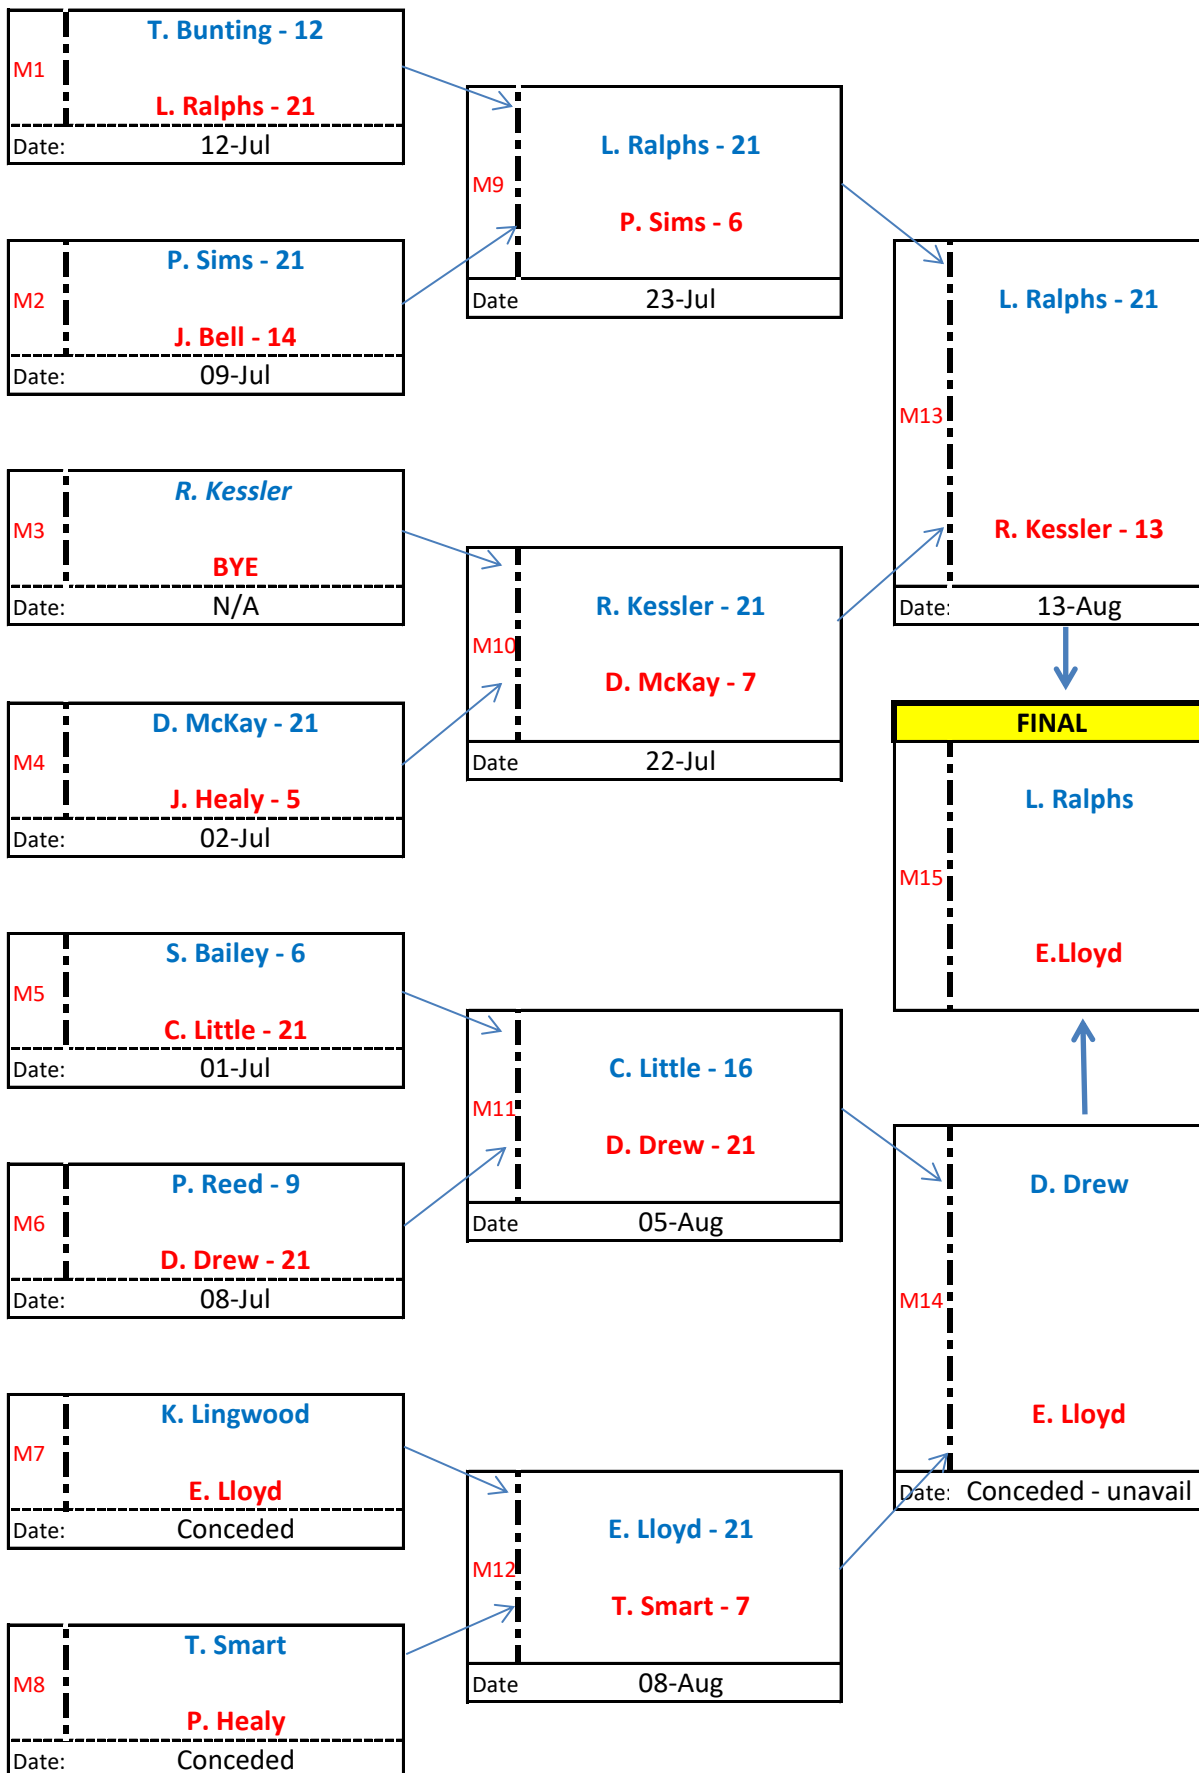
M1
T. Bunting - 12
L. Ralphs - 21
Date: 12-Jul

M2
P. Sims - 21
J. Bell - 14
Date: 09-Jul

M3
R. Kessler
BYE
Date: N/A

M4
D. McKay - 21
J. Healy - 5
Date: 02-Jul

M5
S. Bailey - 6
C. Little - 21
Date: 01-Jul

M6
P. Reed - 9
D. Drew - 21
Date: 08-Jul

M7
K. Lingwood
E. Lloyd
Date: Conceded

M8
T. Smart
P. Healy
Date: Conceded

M9
L. Ralphs - 21
P. Sims - 6
Date 23-Jul

M10
R. Kessler - 21
D. McKay - 7
Date 22-Jul

M11
C. Little - 16
D. Drew - 21
Date 05-Aug

M12
E. Lloyd - 21
T. Smart - 7
Date 08-Aug

M13
L. Ralphs - 21
R. Kessler - 13
Date: 13-Aug

FINAL
M15
L. Ralphs
E.Lloyd

M14
D. Drew
E. Lloyd
Date: Conceded - unavail